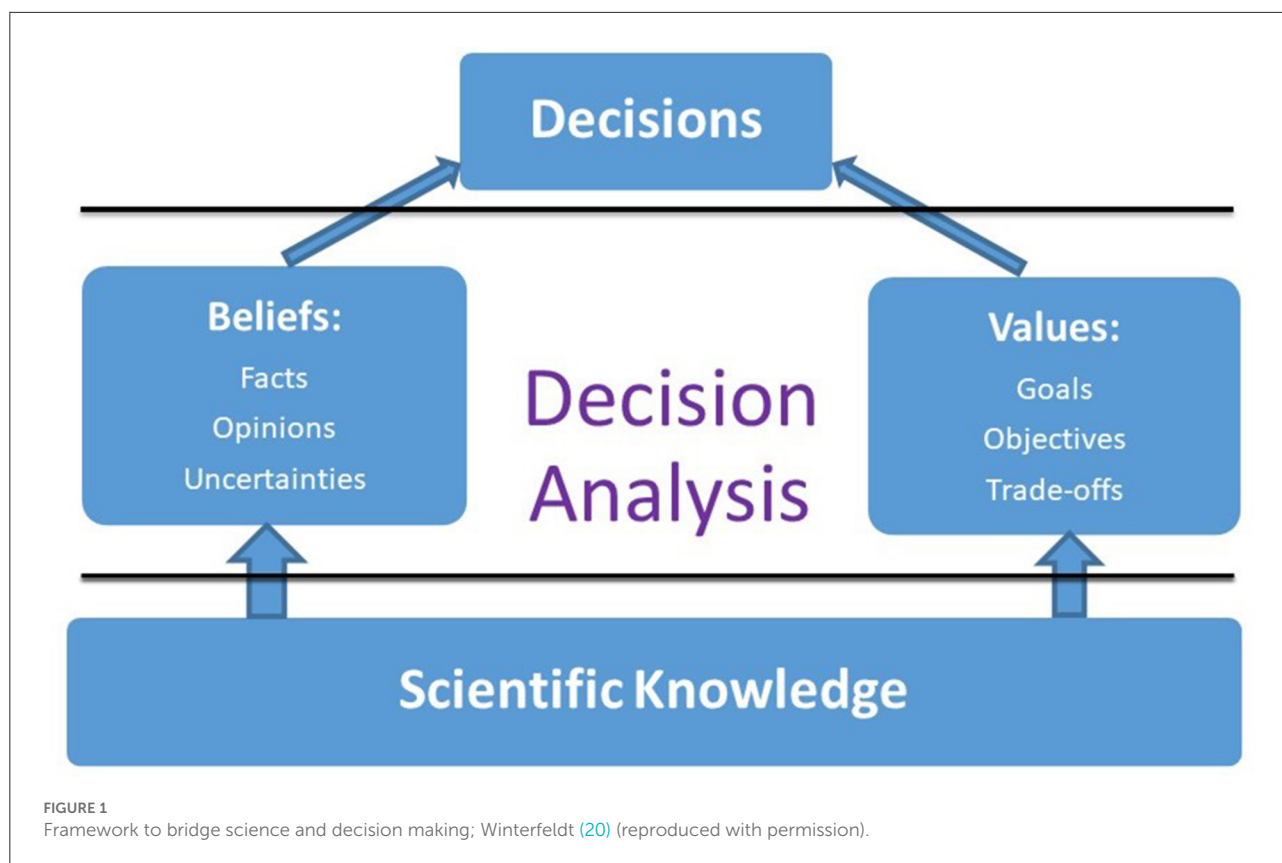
Decisions

Beliefs:
Facts
Opinions
Uncertainties

Decision
Analysis

Values:
Goals
Objectives
Trade-offs

Scientific Knowledge

FIGURE 1
Framework to bridge science and decision making; Winterfeldt (20) (reproduced with permission).